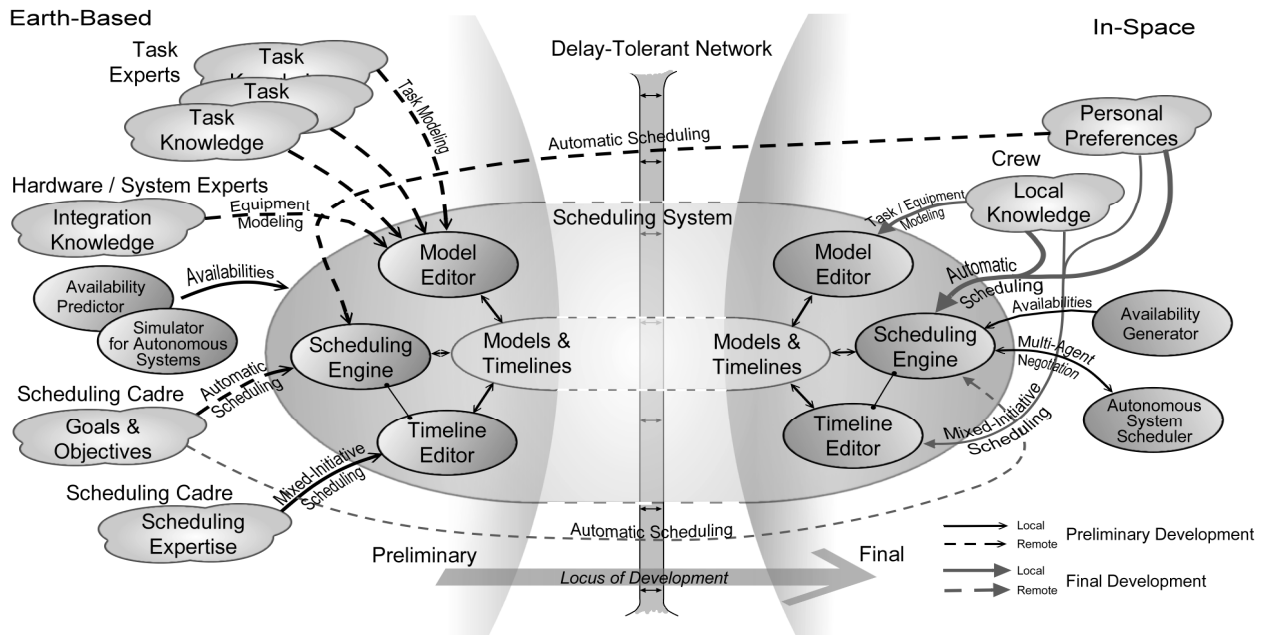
Earth-Based

Delay-Tolerant Network

In-Space

Task Experts

Task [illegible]

Task

Task Knowledge

Task Modeling

Automatic Scheduling

Personal Preferences

Crew

Local Knowledge

Hardware / System Experts

Integration Knowledge

Equipment Modeling

Task / Equipment Modeling

Scheduling System

Model Editor

Model Editor

Availabilities

Availability Predictor

Simulator for Autonomous Systems

Automatic Scheduling

Availabilities

Availability Generator

Scheduling Engine

Models & Timelines

Models & Timelines

Scheduling Engine

Multi-Agent Negotiation

Scheduling Cadre

Automatic Scheduling

Goals & Objectives

Timeline Editor

Timeline Editor

Mixed-Initiative Scheduling

Autonomous System Scheduler

Scheduling Cadre

Mixed-Initiative Scheduling

Scheduling Expertise

Automatic Scheduling

Preliminary

Locus of Development

Final

Local
Remote
Preliminary Development

Local
Remote
Final Development